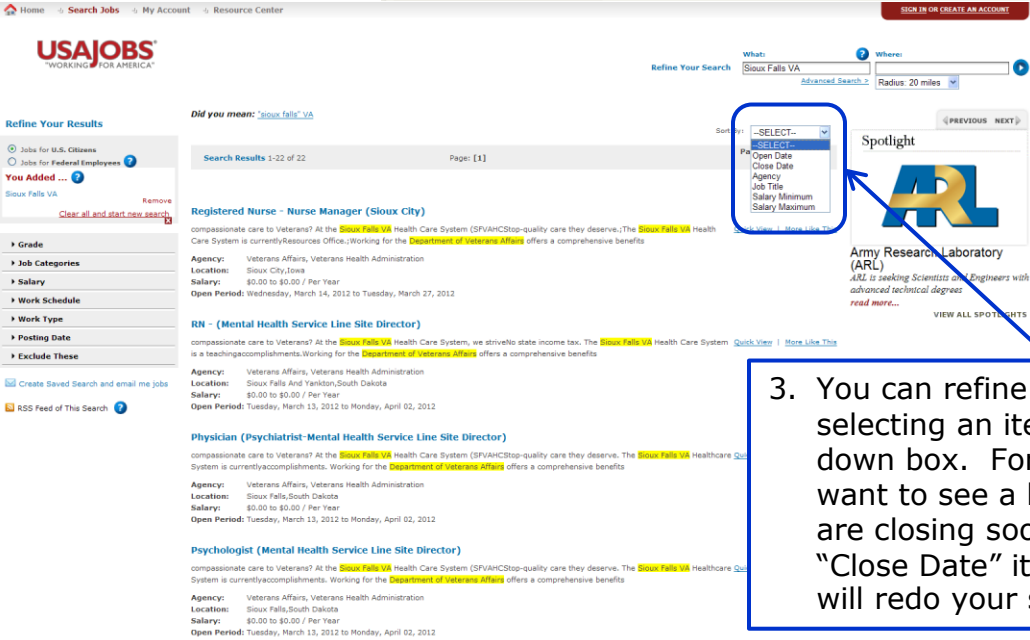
Home Search Jobs My Account Resource Center

SIGN IN OR CREATE AN ACCOUNT

USAJOBS "WORKING FOR AMERICA"

What: Where:

Refine Your Search Sioux Falls VA

Advanced Search > Radius: 20 miles

Refine Your Results

Jobs for U.S. Citizens
Jobs for Federal Employees

You Added ...

Sioux Falls VA

Remove

Clear all and start new search

Grade
Job Categories
Salary
Work Schedule
Work Type
Posting Date
Exclude These

Create Saved Search and email me jobs

RSS Feed of This Search

Did you mean: "sioux falls" VA

Sort By: --SELECT--

--SELECT--
Open Date
Close Date
Agency
Job Title
Salary Minimum
Salary Maximum

Search Results 1-22 of 22 Page: [1]

PREVIOUS NEXT

Spotlight

ARL

Army Research Laboratory (ARL)

ARL is seeking Scientists and Engineers with advanced technical degrees

read more...

VIEW ALL SPOTLIGHTS

Registered Nurse - Nurse Manager (Sioux City)

compassionate care to Veterans? At the Sioux Falls VA Health Care System (SFVAHCStop-quality care they deserve.;The Sioux Falls VA Health Care System is currentlyResources Office.;Working for the Department of Veterans Affairs offers a comprehensive benefits

Quick View | More Like This

Agency: Veterans Affairs, Veterans Health Administration
Location: Sioux City,Iowa
Salary: $0.00 to $0.00 / Per Year
Open Period: Wednesday, March 14, 2012 to Tuesday, March 27, 2012

RN - (Mental Health Service Line Site Director)

compassionate care to Veterans? At the Sioux Falls VA Health Care System, we striveNo state income tax. The Sioux Falls VA Health Care System is a teachingaccomplishments.Working for the Department of Veterans Affairs offers a comprehensive benefits

Quick View | More Like This

Agency: Veterans Affairs, Veterans Health Administration
Location: Sioux Falls And Yankton,South Dakota
Salary: $0.00 to $0.00 / Per Year
Open Period: Tuesday, March 13, 2012 to Monday, April 02, 2012

Physician (Psychiatrist-Mental Health Service Line Site Director)

compassionate care to Veterans? At the Sioux Falls VA Health Care System (SFVAHCStop-quality care they deserve. The Sioux Falls VA Healthcare System is currentlyaccomplishments. Working for the Department of Veterans Affairs offers a comprehensive benefits

Agency: Veterans Affairs, Veterans Health Administration
Location: Sioux Falls,South Dakota
Salary: $0.00 to $0.00 / Per Year
Open Period: Tuesday, March 13, 2012 to Monday, April 02, 2012

Psychologist (Mental Health Service Line Site Director)

compassionate care to Veterans? At the Sioux Falls VA Health Care System (SFVAHCStop-quality care they deserve. The Sioux Falls VA Healthcare System is currentlyaccomplishments. Working for the Department of Veterans Affairs offers a comprehensive benefits

Agency: Veterans Affairs, Veterans Health Administration
Location: Sioux Falls,South Dakota
Salary: $0.00 to $0.00 / Per Year
Open Period: Tuesday, March 13, 2012 to Monday, April 02, 2012

3. You can refine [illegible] selecting an ite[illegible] down box. For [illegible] want to see a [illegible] are closing soo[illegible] "Close Date" it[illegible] will redo your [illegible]